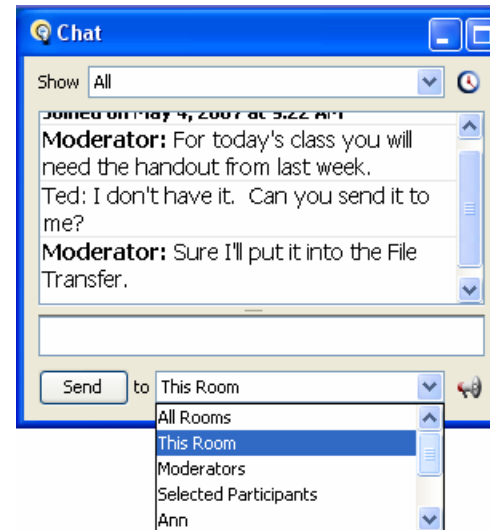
Chat

Show All

Joined on May 4, 2007 at 9:22 AM

Moderator: For today's class you will need the handout from last week.

Ted: I don't have it. Can you send it to me?

Moderator: Sure I'll put it into the File Transfer.

Send to This Room

All Rooms
This Room
Moderators
Selected Participants
Ann